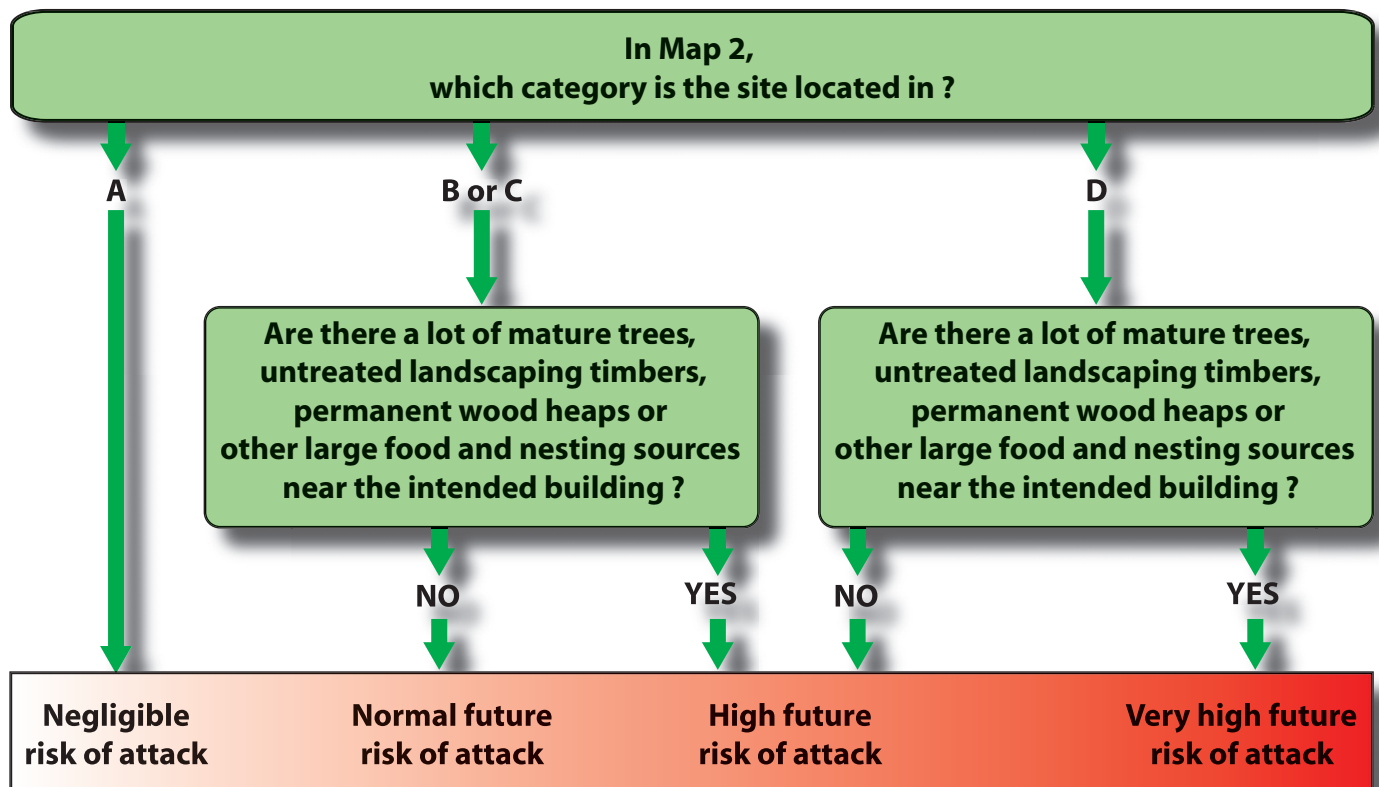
In Map 2, which category is the site located in ?

A

B or C

D

Are there a lot of mature trees, untreated landscaping timbers, permanent wood heaps or other large food and nesting sources near the intended building ?

Are there a lot of mature trees, untreated landscaping timbers, permanent wood heaps or other large food and nesting sources near the intended building ?

NO

YES

NO

YES

Negligible risk of attack

Normal future risk of attack

High future risk of attack

Very high future risk of attack